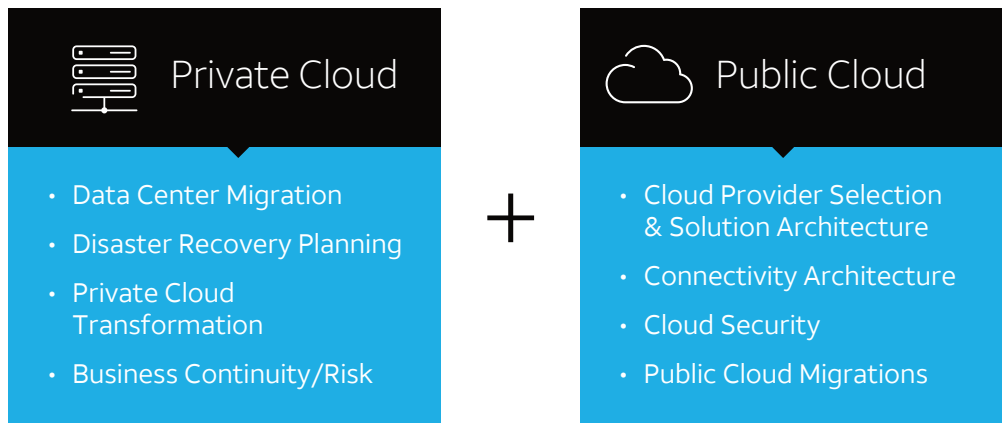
Private Cloud

• Data Center Migration
• Disaster Recovery Planning
• Private Cloud Transformation
• Business Continuity/Risk

+

Public Cloud

• Cloud Provider Selection & Solution Architecture
• Connectivity Architecture
• Cloud Security
• Public Cloud Migrations